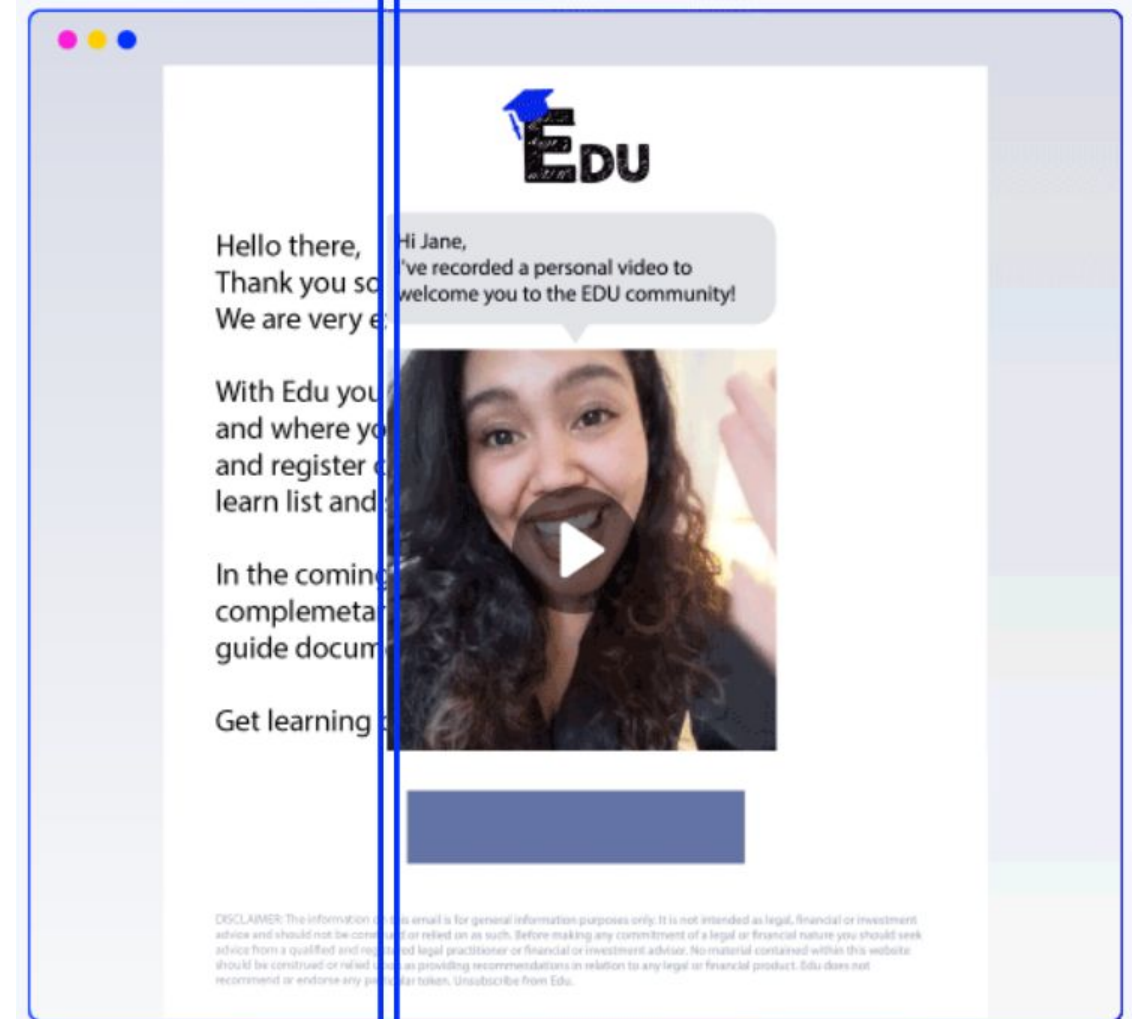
EDU

Hello there,
Thank you so
We are very e

With Edu you
and where yo
and register
learn list and

In the coming
complemeta
guide docum

Get learning

Hi Jane,
I've recorded a personal video to welcome you to the EDU community!

DISCLAIMER: The information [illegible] email is for general information purposes only. It is not intended as legal, financial or investment advice and should not be con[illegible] or relied on as such. Before making any commitment of a legal or financial nature you should seek advice from a qualified and reg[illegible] legal practitioner or financial or investment advisor. No material contained within this website should be construed or relied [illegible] as providing recommendations in relation to any legal or financial product. Edu does not recommend or endorse any pa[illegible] token. Unsubscribe from Edu.